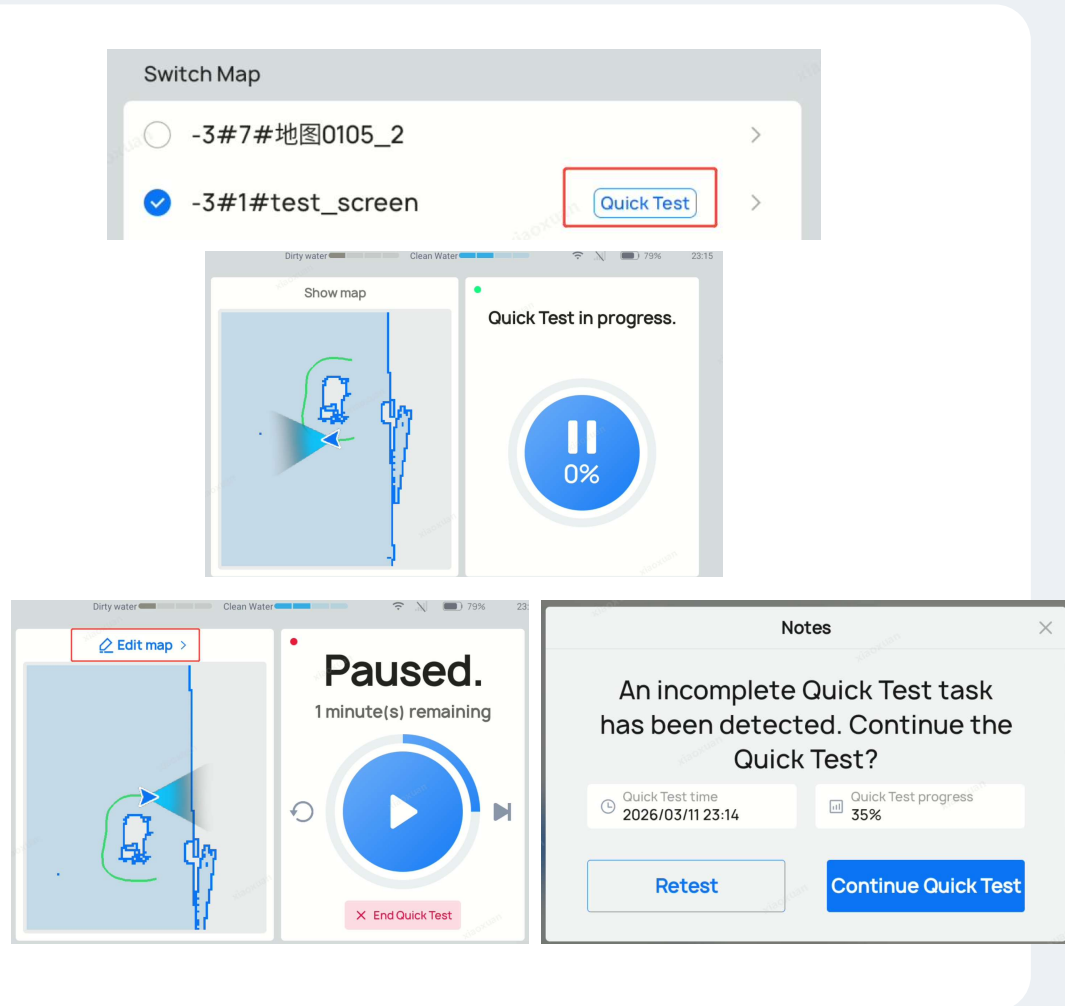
Switch Map

-3#7#地图0105_2

-3#1#test_screen

Quick Test

Dirty water Clean Water 79% 23:15

Show map

Quick Test in progress.

0%

Dirty water Clean Water 79% 23

Edit map >

Paused.

1 minute(s) remaining

End Quick Test

Notes

An incomplete Quick Test task has been detected. Continue the Quick Test?

Quick Test time
2026/03/11 23:14

Quick Test progress
35%

Retest

Continue Quick Test